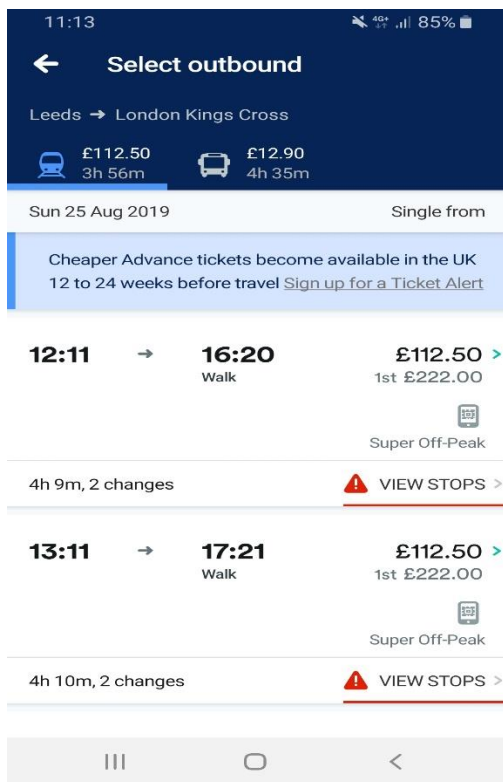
11:13 4G+ 85%

Select outbound

Leeds → London Kings Cross

£112.50
3h 56m

£12.90
4h 35m

Sun 25 Aug 2019

Single from

Cheaper Advance tickets become available in the UK 12 to 24 weeks before travel Sign up for a Ticket Alert

12:11 → 16:20
Walk

£112.50
1st £222.00

Super Off-Peak

4h 9m, 2 changes

VIEW STOPS

13:11 → 17:21
Walk

£112.50
1st £222.00

Super Off-Peak

4h 10m, 2 changes

VIEW STOPS